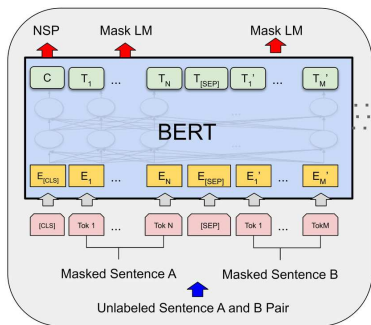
NSP Mask LM Mask LM

C $T_1$ ... $T_N$ $T_{[SEP]}$ $T_1'$ ... $T_M'$

BERT

$E_{[CLS]}$ $E_1$ ... $E_N$ $E_{[SEP]}$ $E_1'$ ... $E_M'$

[CLS] Tok 1 ... Tok N [SEP] Tok 1 ... TokM

Masked Sentence A Masked Sentence B

Unlabeled Sentence A and B Pair